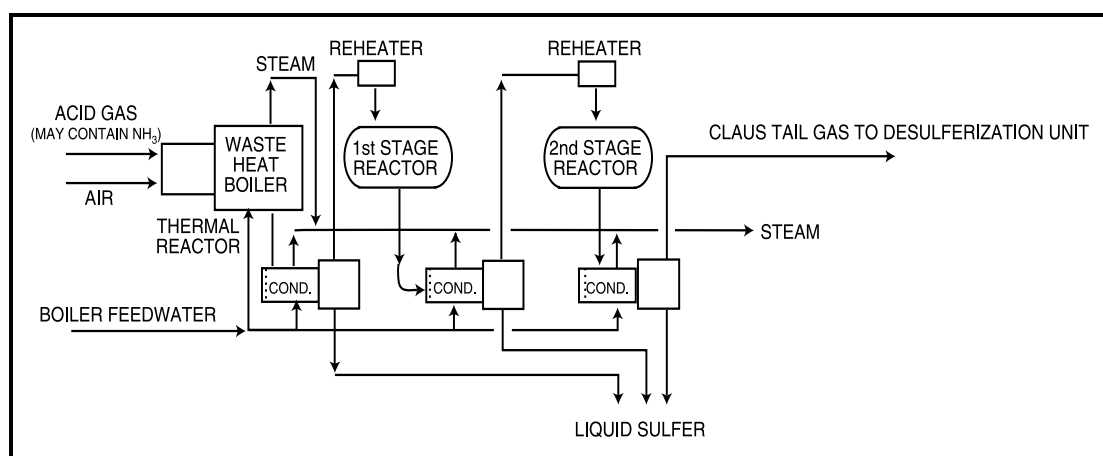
REHEATER

REHEATER

STEAM

ACID GAS
(MAY CONTAIN $NH_3$)

AIR

WASTE HEAT BOILER

1st STAGE REACTOR

2nd STAGE REACTOR

CLAUS TAIL GAS TO DESULFERIZATION UNIT

THERMAL REACTOR

STEAM

COND.

COND.

COND.

BOILER FEEDWATER

LIQUID SULFER